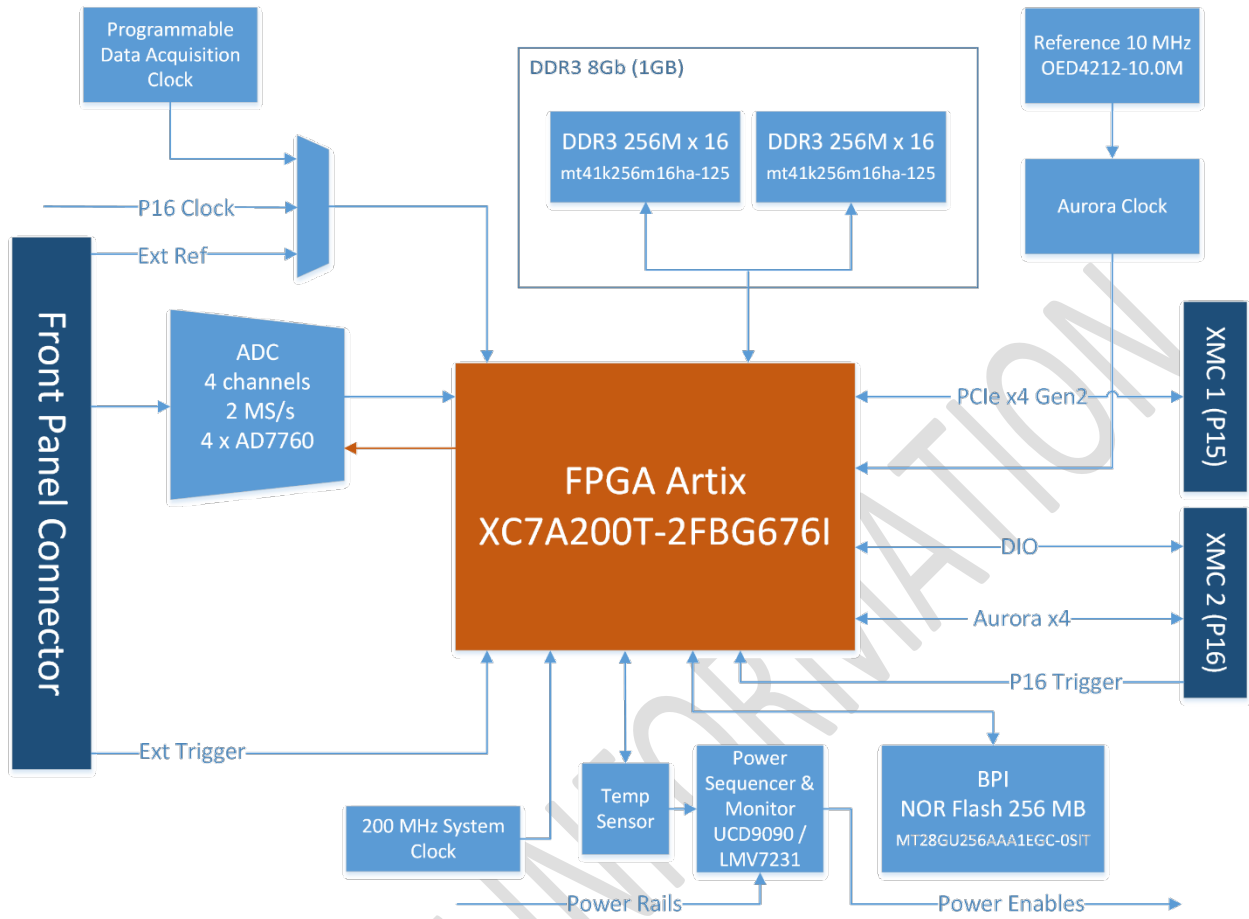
Programmable Data Acquisition Clock

DDR3 8Gb (1GB)

DDR3 256M x 16
mt41k256m16ha-125

DDR3 256M x 16
mt41k256m16ha-125

Reference 10 MHz
OED4212-10.0M

Aurora Clock

P16 Clock

Ext Ref

Front Panel Connector

ADC
4 channels
2 MS/s
4 x AD7760

FPGA Artix
XC7A200T-2FBG676I

PCIe x4 Gen2

XMC 1 (P15)

DIO

Aurora x4

XMC 2 (P16)

P16 Trigger

Ext Trigger

BPI
NOR Flash 256 MB
MT28GU256AAA1EGC-0SIT

Temp Sensor

Power Sequencer & Monitor
UCD9090 / LMV7231

200 MHz System Clock

Power Rails

Power Enables

INFORMATION